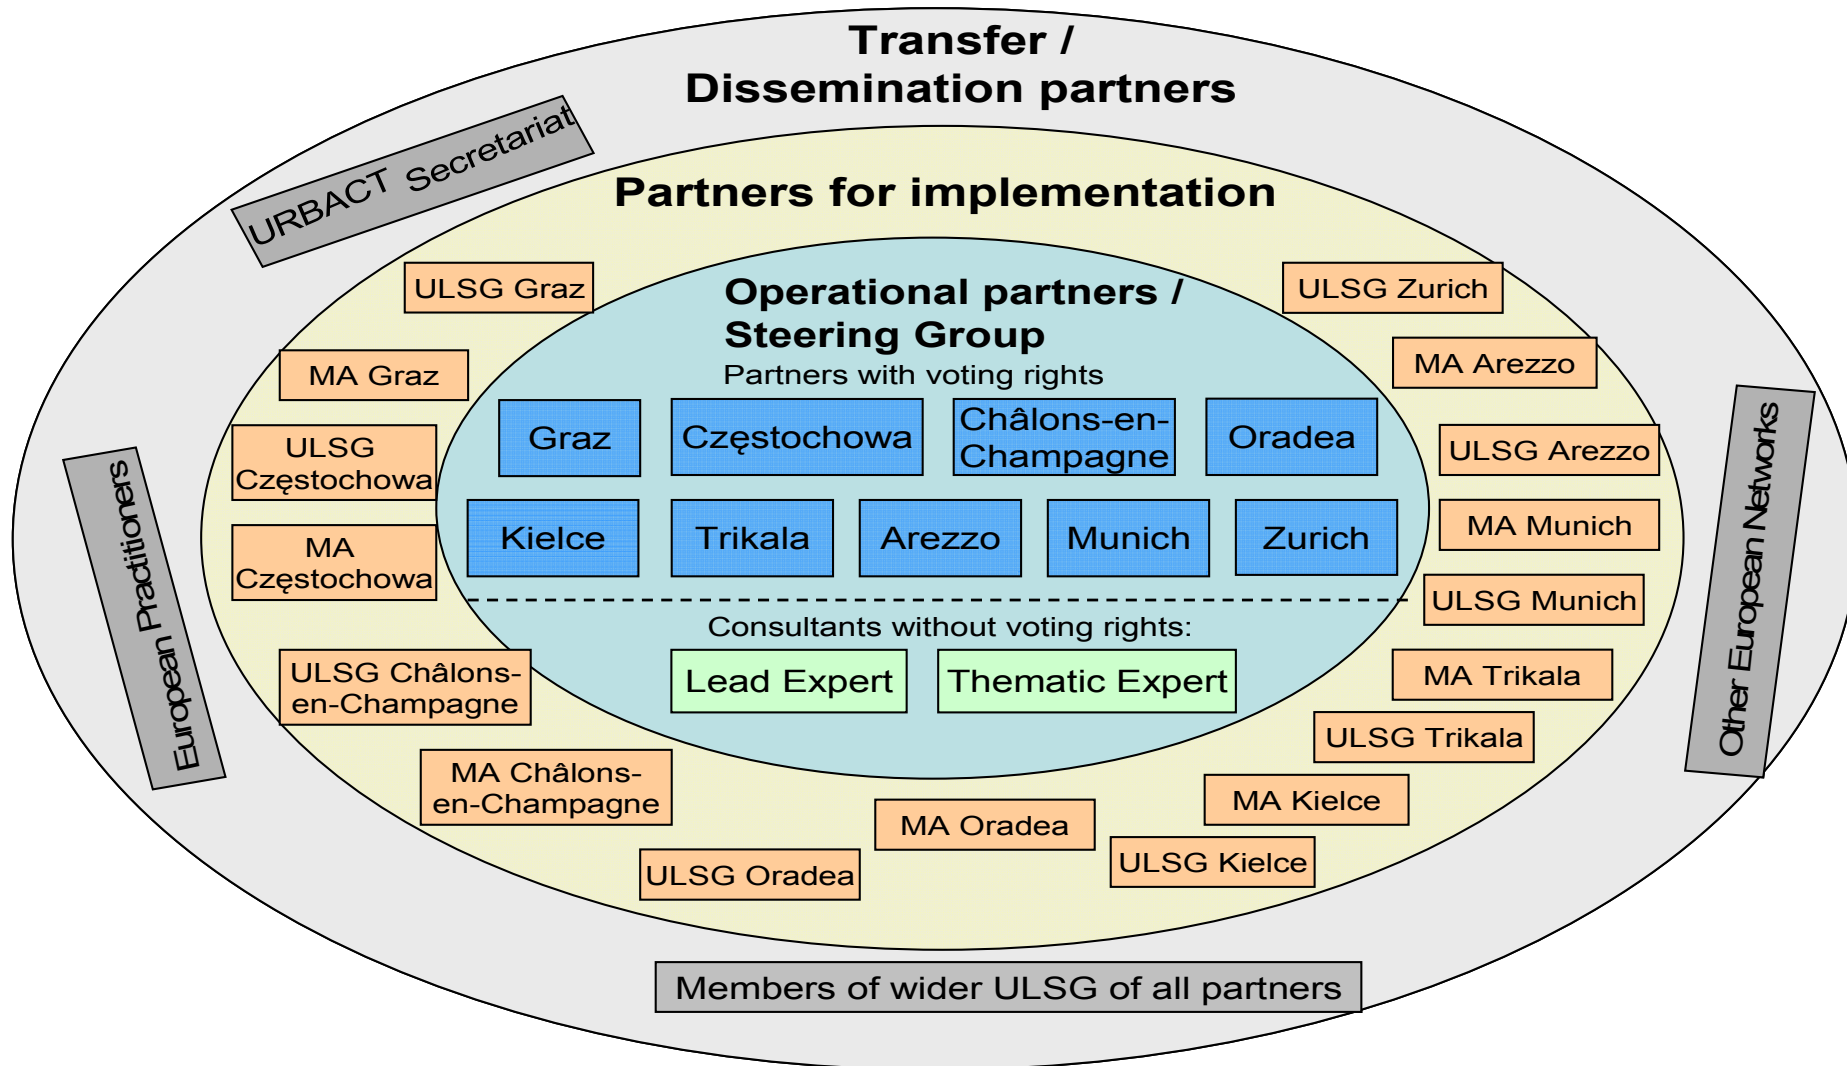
Transfer / Dissemination partners

URBACT Secretariat

Partners for implementation

ULSG Graz

ULSG Zurich

Operational partners / Steering Group

Partners with voting rights

MA Graz

MA Arezzo

| Graz | Częstochowa | Châlons-en-Champagne | Oradea |
|---|---|---|---|
| Kielce | Trikala | Arezzo | Munich | Zurich |

ULSG Częstochowa

ULSG Arezzo

MA Częstochowa

MA Munich

European Practitioners

Other European Networks

ULSG Munich

Consultants without voting rights:

Lead Expert

Thematic Expert

ULSG Châlons-en-Champagne

MA Trikala

ULSG Trikala

MA Châlons-en-Champagne

MA Kielce

MA Oradea

ULSG Kielce

ULSG Oradea

Members of wider ULSG of all partners